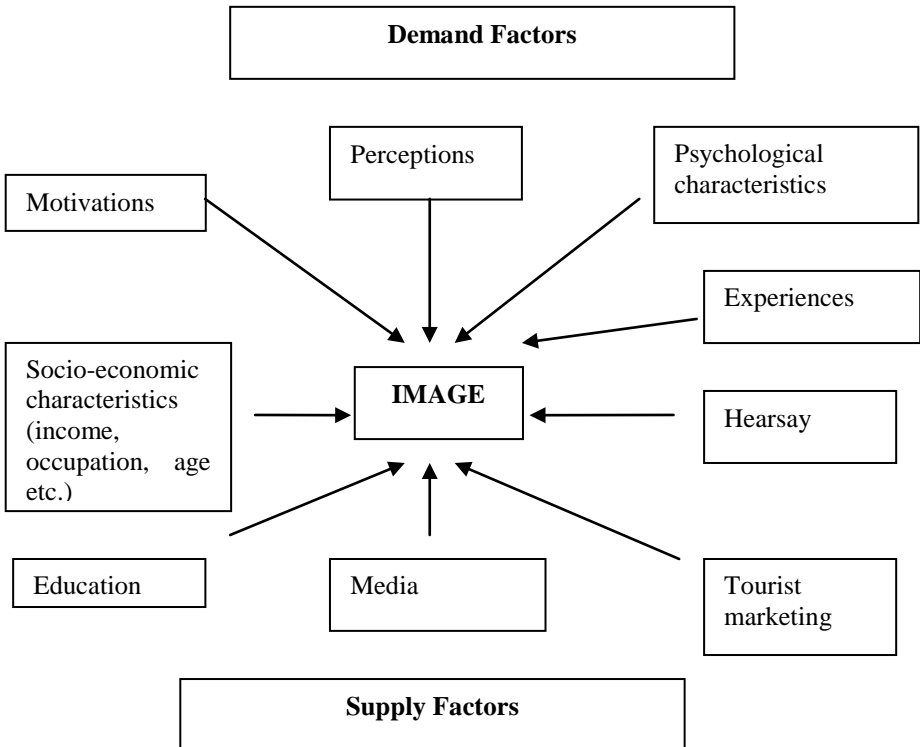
Demand Factors

Perceptions

Psychological characteristics

Motivations

Experiences

Socio-economic characteristics (income, occupation, age etc.)

IMAGE

Hearsay

Education

Media

Tourist marketing

Supply Factors